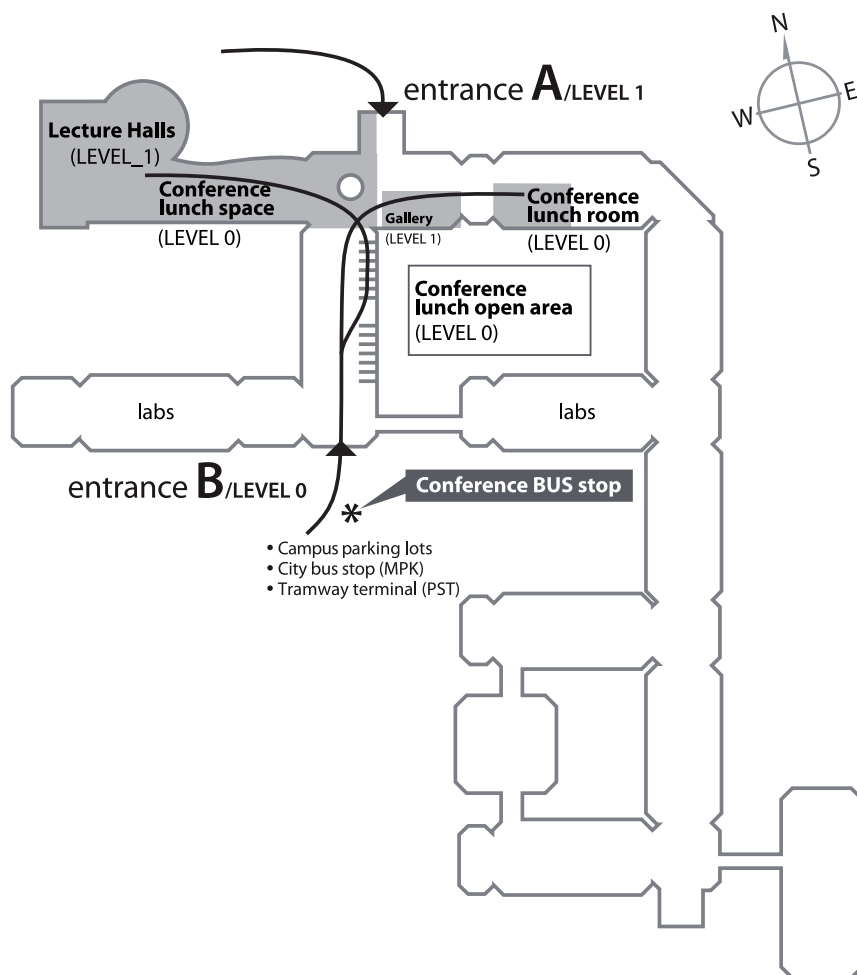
entrance A/LEVEL 1

N
W
E
S

Lecture Halls
(LEVEL_1)

Conference lunch space
(LEVEL 0)

Gallery
(LEVEL 1)

Conference lunch room
(LEVEL 0)

Conference lunch open area
(LEVEL 0)

labs

labs

entrance B/LEVEL 0

Conference BUS stop

• Campus parking lots
• City bus stop (MPK)
• Tramway terminal (PST)